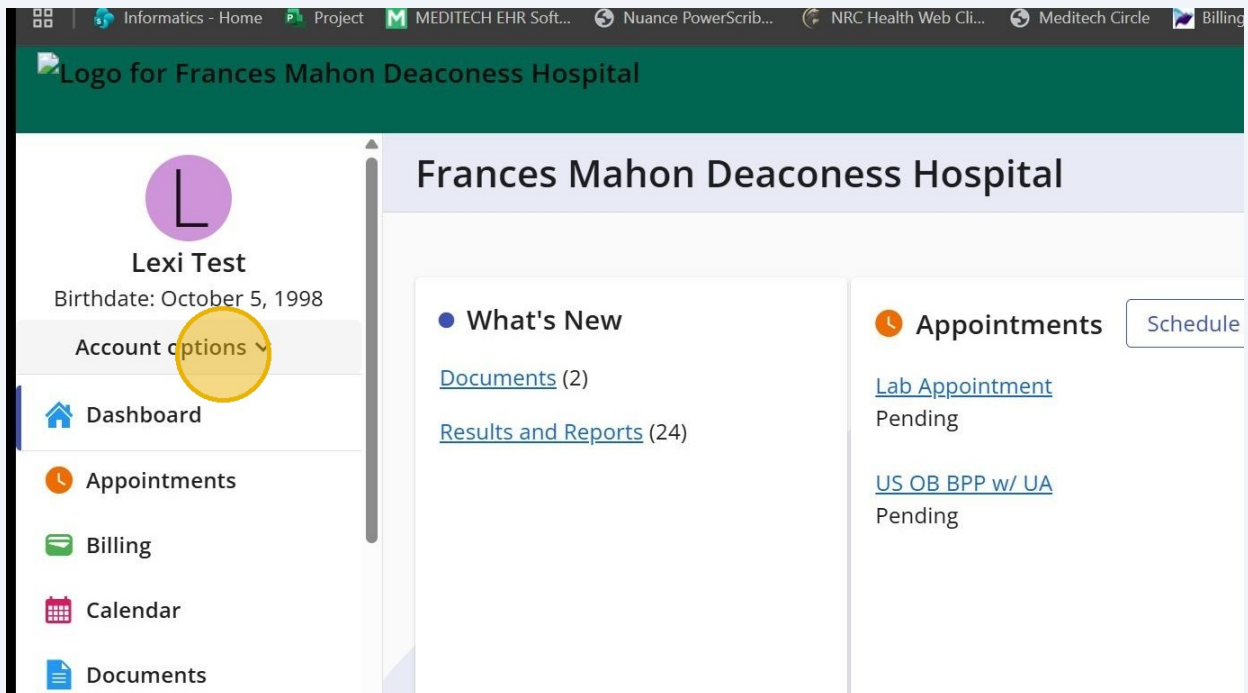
Informatics - Home Project MEDITECH EHR Soft... Nuance PowerScrib... NRC Health Web Cli... Meditech Circle Billing

Logo for Frances Mahon Deaconess Hospital

L

Lexi Test

Birthdate: October 5, 1998

Account options

Dashboard

Appointments

Billing

Calendar

Documents

Frances Mahon Deaconess Hospital

What's New

Documents (2)

Results and Reports (24)

Appointments

Schedule

Lab Appointment

Pending

US OB BPP w/ UA

Pending